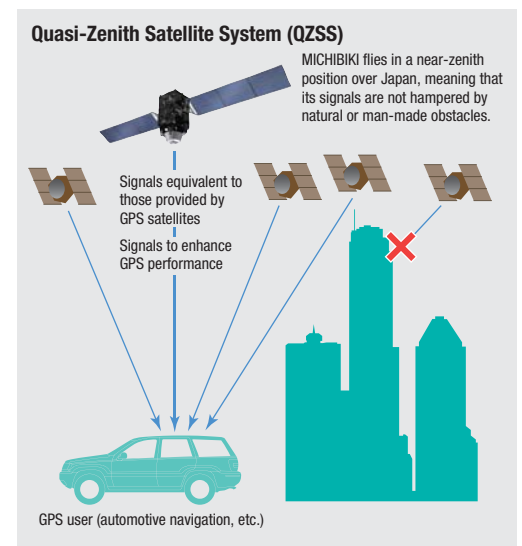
Quasi-Zenith Satellite System (QZSS)

MICHIBIKI flies in a near-zenith position over Japan, meaning that its signals are not hampered by natural or man-made obstacles.

Signals equivalent to those provided by GPS satellites

Signals to enhance GPS performance

GPS user (automotive navigation, etc.)